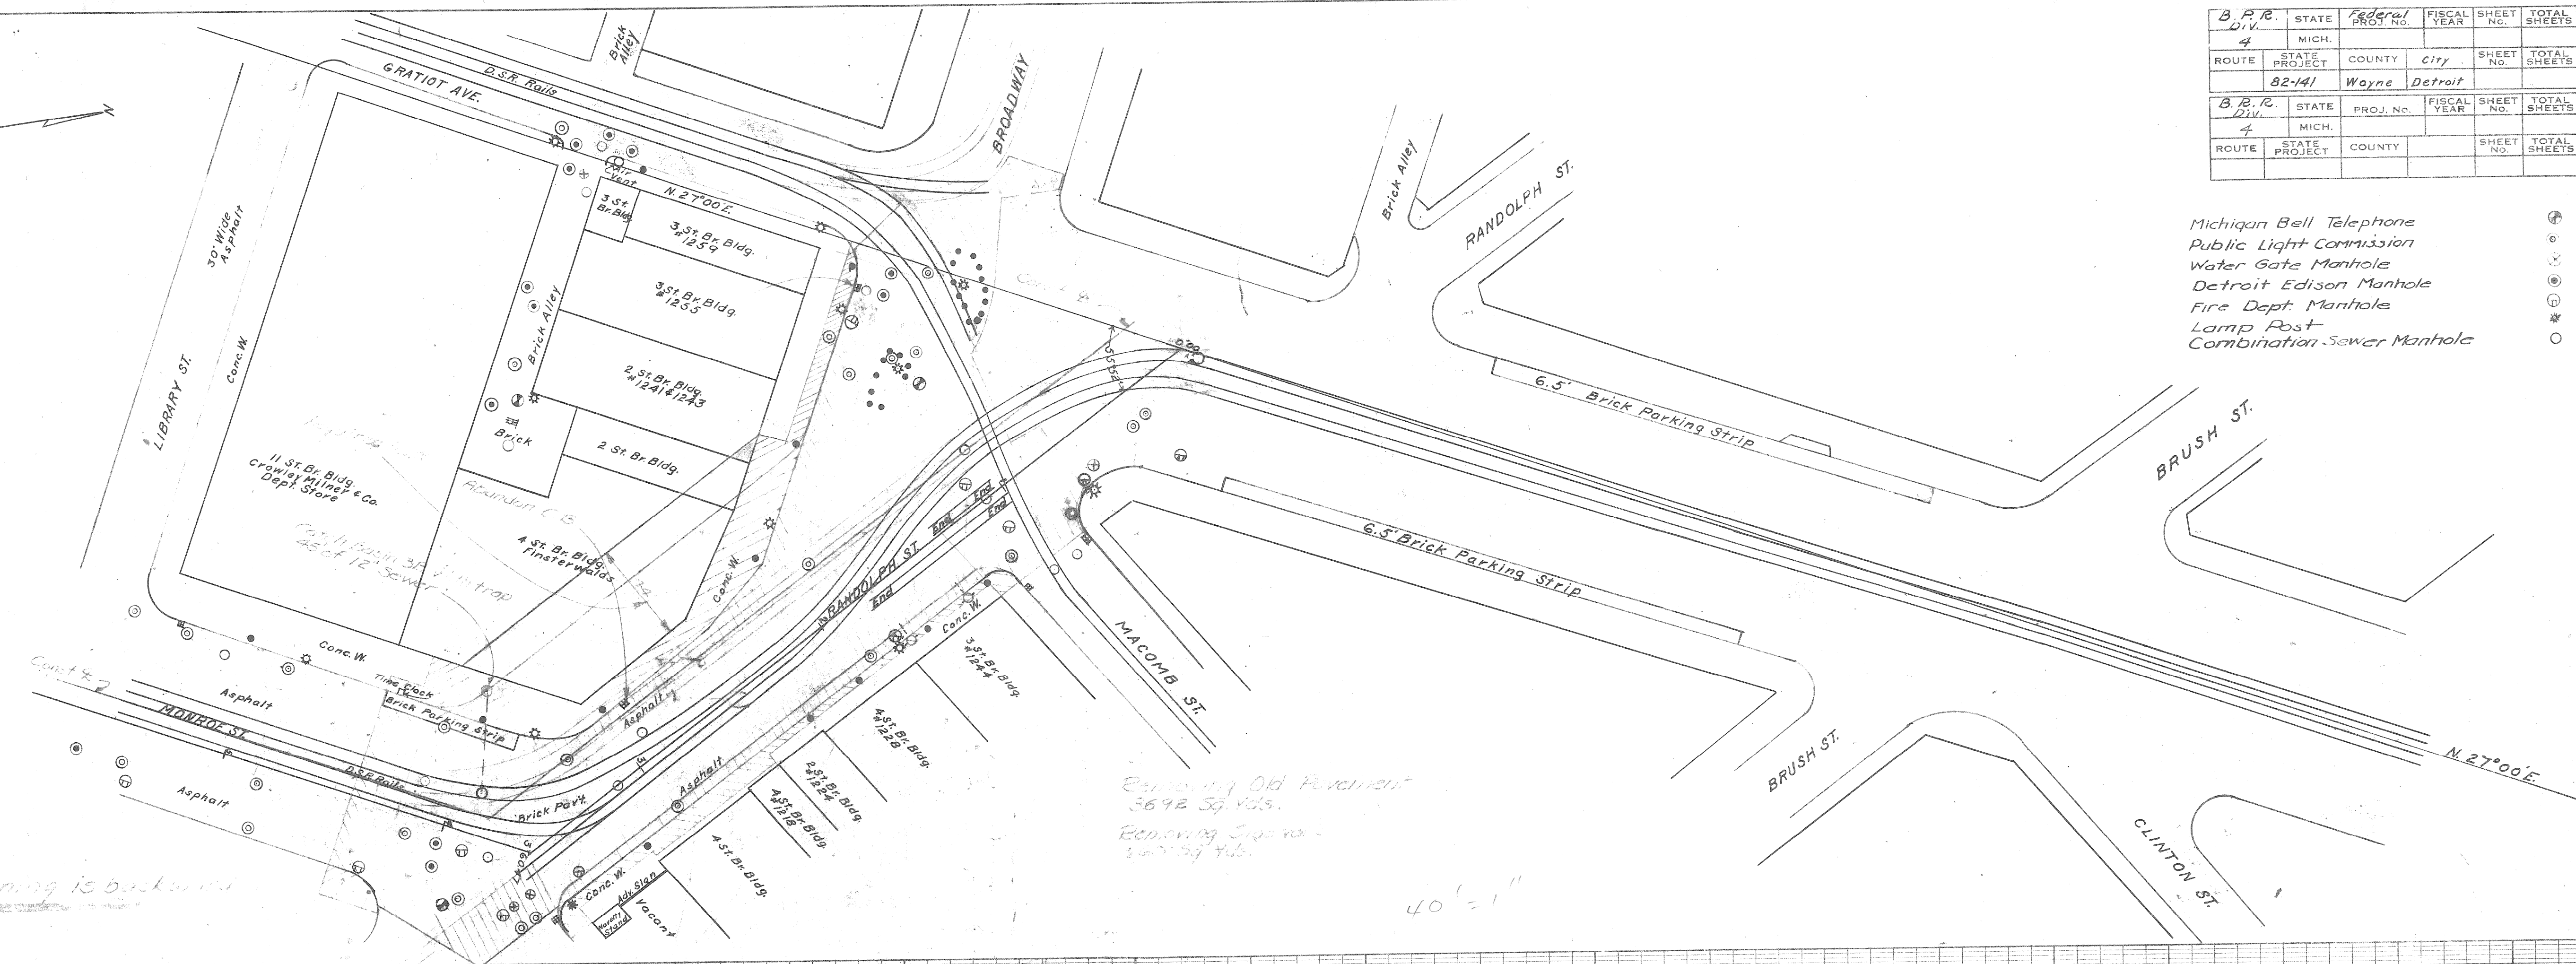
| B.P.R. Div. | STATE | Federal PROJ. No. | FISCAL YEAR | SHEET No. | TOTAL SHEETS |
|---|---|---|---|---|---|
| 4 | MICH. | | | | |
| ROUTE | STATE PROJECT | COUNTY | City | SHEET No. | TOTAL SHEETS |
| | 82-141 | Wayne | Detroit | | |

| B.P.R. Div. | STATE | PROJ. No. | FISCAL YEAR | SHEET No. | TOTAL SHEETS |
|---|---|---|---|---|---|
| 4 | MICH. | | | | |
| ROUTE | STATE PROJECT | COUNTY | | SHEET No. | TOTAL SHEETS |
| | | | | | |

Michigan Bell Telephone
Public Light Commission
Water Gate Manhole
Detroit Edison Manhole
Fire Dept. Manhole
Lamp Post
Combination Sewer Manhole

GRATIOT AVE.
D.S.R. Rails
Brick Alley
BROADWAY
Brick Alley
RANDOLPH ST.
Air Vent
N. 27°00'E.
3 St. Br. Bldg.
3 St. Br. Bldg. #1259
3 St. Br. Bldg. #1255
2 St. Br. Bldg. #1241 & 1243
2 St. Br. Bldg.
Brick Alley
Brick
30' Wide Asphalt
Conc. W.
LIBRARY ST.
11 St. Br. Bldg. Crowley Milner & Co. Dept. Store
Abandon C.B.
Catch Basin
4 St. Br. Bldg. Finsterwalds
Conc. W.
6.5' Brick Parking Strip
BRUSH ST.
6.5' Brick Parking Strip
RANDOLPH ST.
End
End
End
End
MACOMB ST.
Conc. W.
3 St. Br. Bldg. #1244
4 St. Br. Bldg. #1228
2 St. Br. Bldg. #1224
4 St. Br. Bldg. #1218
4 St. Br. Bldg.
Conc. W.
Time Clock
Brick Parking Strip
Asphalt
Asphalt
Asphalt
MONROE ST.
D.S.R. Rails
Asphalt
Brick Pav't.
Conc. W.
Adv. Sign
Vacant
Novelty Stand
Const. # 2
BRUSH ST.
CLINTON ST.
N. 27°00'E.
Removing Old Pavement 3692 Sq. Yds.
Removing Sidewalk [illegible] Sq. Yds.
40' = 1"
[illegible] is backward